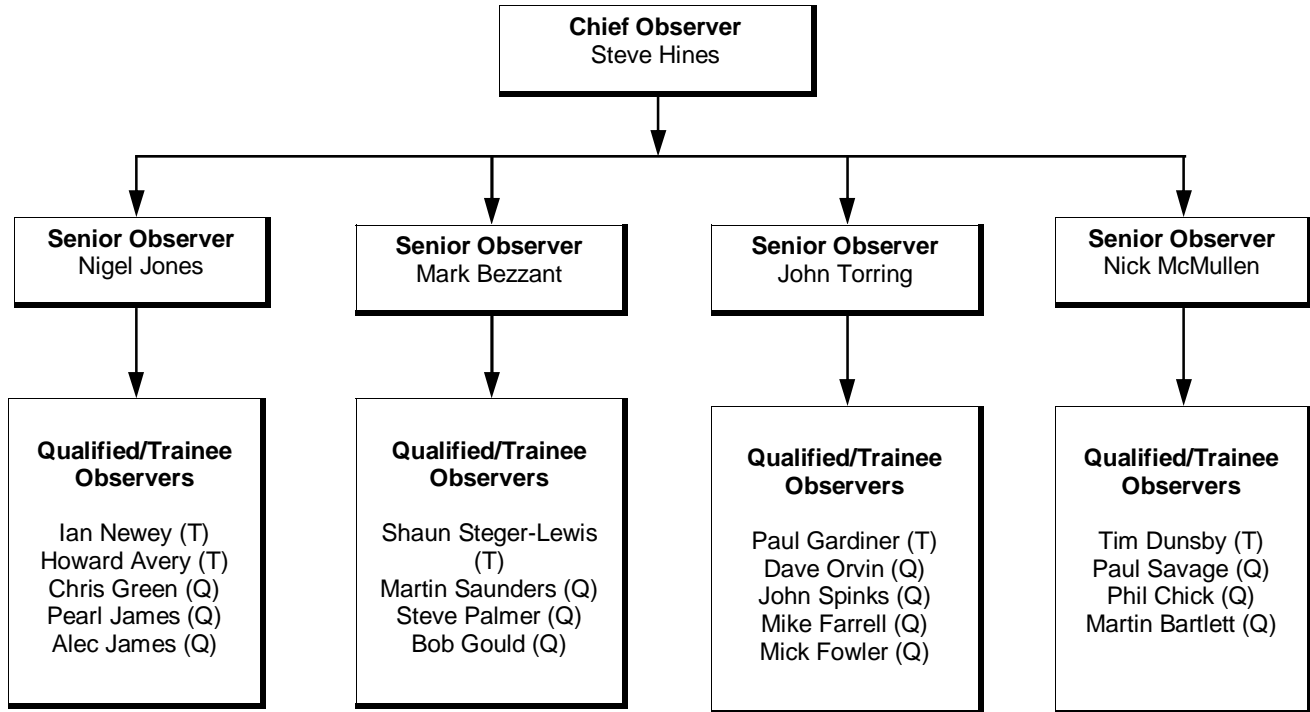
**Chief Observer**
Steve Hines

**Senior Observer**
Nigel Jones

**Qualified/Trainee Observers**

Ian Newey (T)
Howard Avery (T)
Chris Green (Q)
Pearl James (Q)
Alec James (Q)

**Senior Observer**
Mark Bezzant

**Qualified/Trainee Observers**

Shaun Steger-Lewis (T)
Martin Saunders (Q)
Steve Palmer (Q)
Bob Gould (Q)

**Senior Observer**
John Torring

**Qualified/Trainee Observers**

Paul Gardiner (T)
Dave Orvin (Q)
John Spinks (Q)
Mike Farrell (Q)
Mick Fowler (Q)

**Senior Observer**
Nick McMullen

**Qualified/Trainee Observers**

Tim Dunsby (T)
Paul Savage (Q)
Phil Chick (Q)
Martin Bartlett (Q)